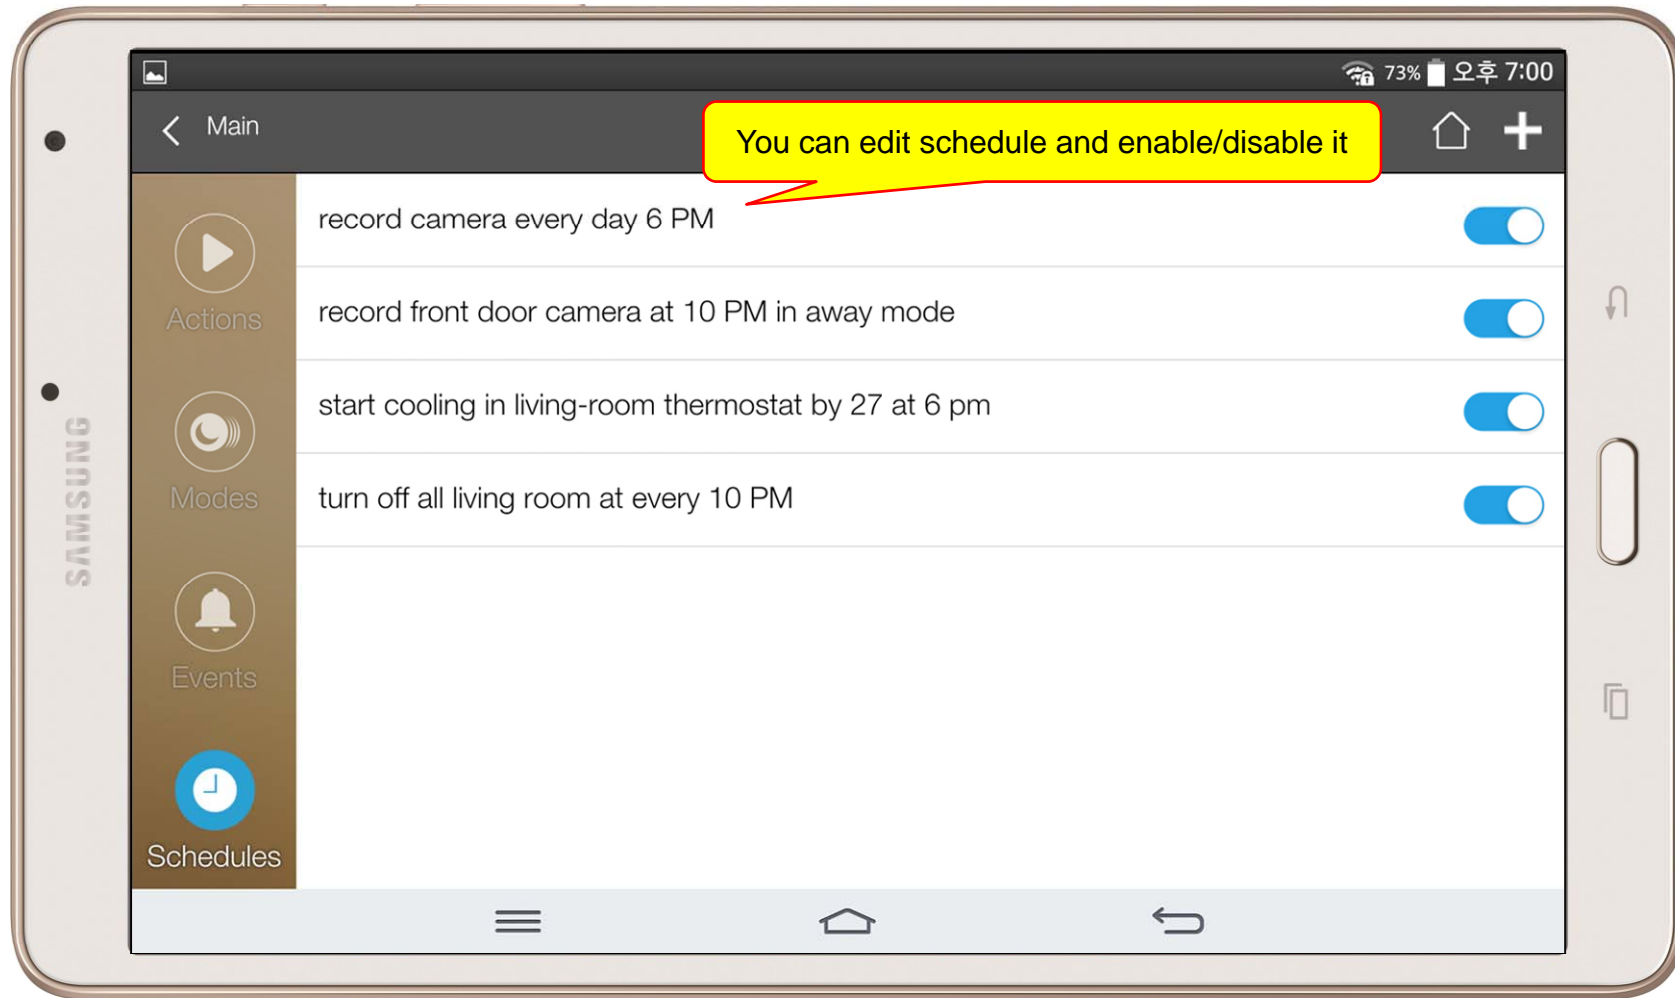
73% 오후 7:00

Main

You can edit schedule and enable/disable it

Actions

Modes

Events

Schedules

record camera every day 6 PM

record front door camera at 10 PM in away mode

start cooling in living-room thermostat by 27 at 6 pm

turn off all living room at every 10 PM

SAMSUNG